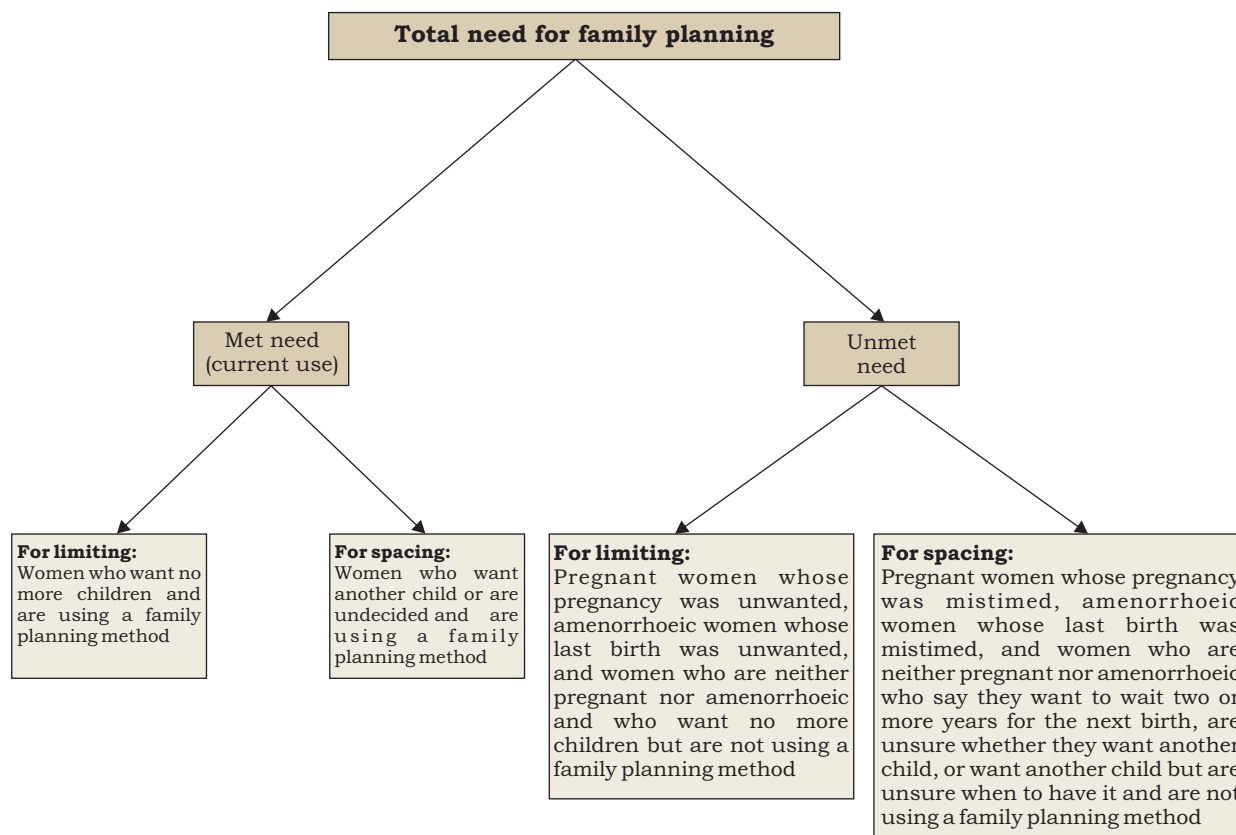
Total need for family planning

Met need (current use)

Unmet need

For limiting:
Women who want no more children and are using a family planning method

For spacing:
Women who want another child or are undecided and are using a family planning method

For limiting:
Pregnant women whose pregnancy was unwanted, amenorrhoeic women whose last birth was unwanted, and women who are neither pregnant nor amenorrhoeic and who want no more children but are not using a family planning method

For spacing:
Pregnant women whose pregnancy was mistimed, amenorrhoeic women whose last birth was mistimed, and women who are neither pregnant nor amenorrhoeic who say they want to wait two or more years for the next birth, are unsure whether they want another child, or want another child but are unsure when to have it and are not using a family planning method